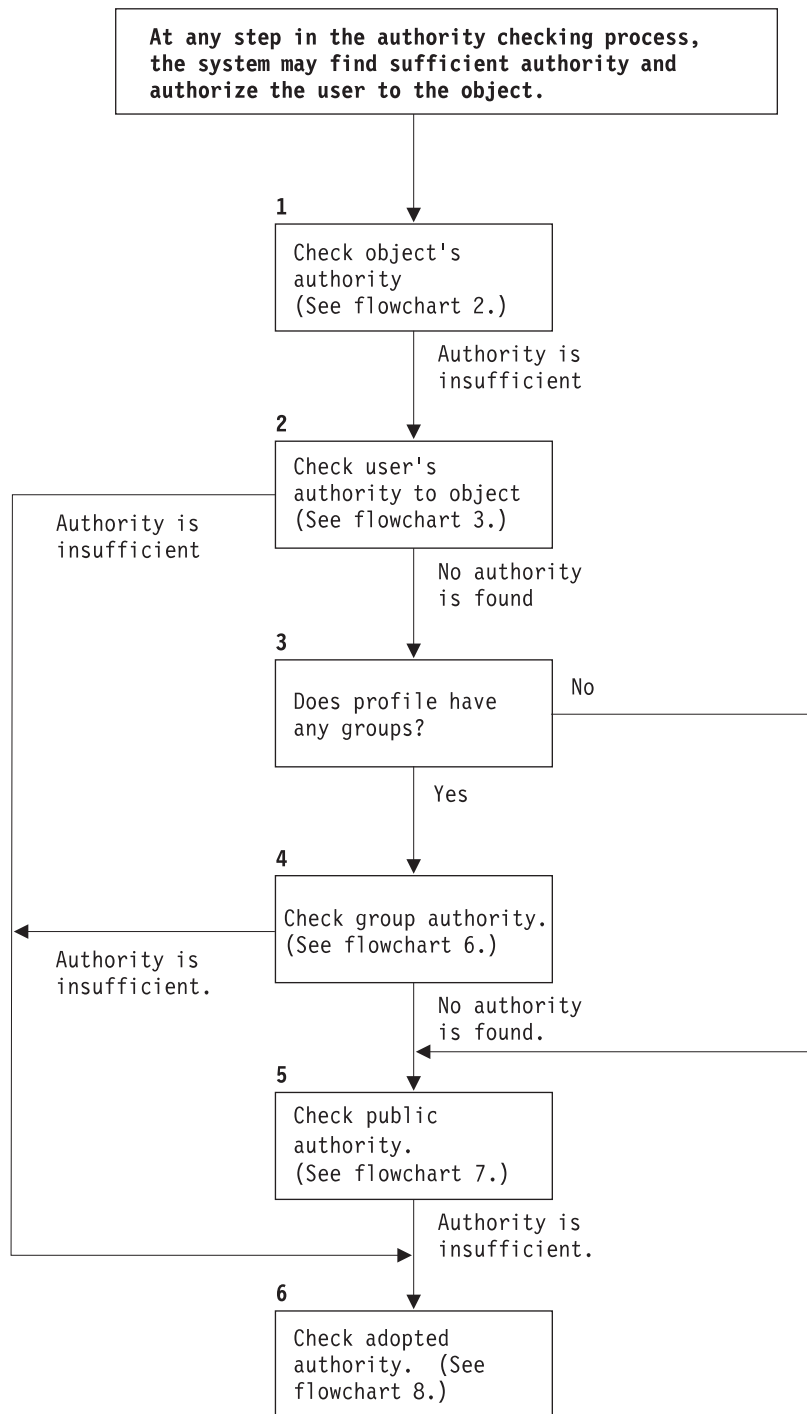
At any step in the authority checking process, the system may find sufficient authority and authorize the user to the object.

1

Check object's authority (See flowchart 2.)

Authority is insufficient

2

Check user's authority to object (See flowchart 3.)

Authority is insufficient

No authority is found

3

Does profile have any groups?

No

Yes

4

Check group authority. (See flowchart 6.)

Authority is insufficient.

No authority is found.

5

Check public authority. (See flowchart 7.)

Authority is insufficient.

6

Check adopted authority. (See flowchart 8.)